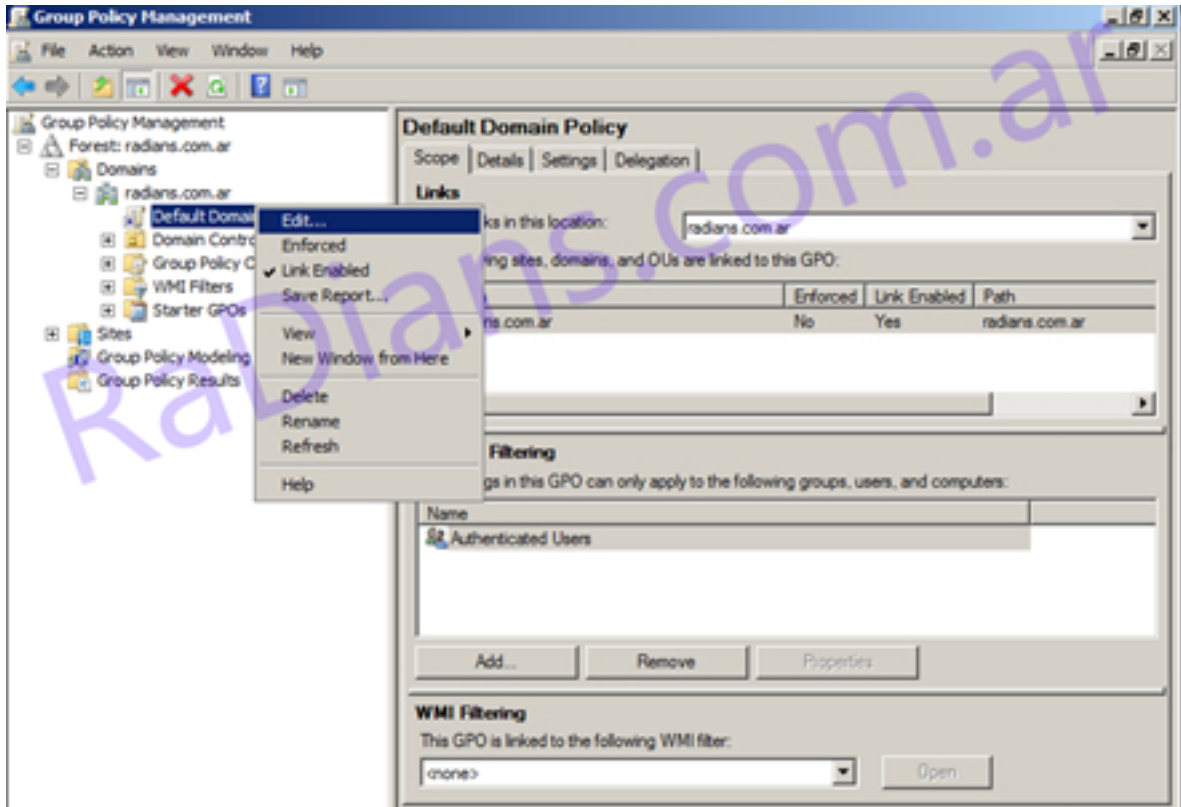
Group Policy Management

File Action View Window Help

Group Policy Management
Forest: radians.com.ar
Domains
radians.com.ar
Default Domai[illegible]
Domain Contro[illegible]
Group Policy O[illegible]
WMI Filters
Starter GPOs
Sites
Group Policy Modeling
Group Policy Results

Edit...
Enforced
Link Enabled
Save Report...
View
New Window from Here
Delete
Rename
Refresh
Help

Default Domain Policy

Scope | Details | Settings | Delegation

Links

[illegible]ks in this location: radians.com.ar

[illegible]ing sites, domains, and OUs are linked to this GPO:

| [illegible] | Enforced | Link Enabled | Path |
|---|---|---|---|
| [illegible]s.com.ar | No | Yes | radians.com.ar |

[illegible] Filtering

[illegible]gs in this GPO can only apply to the following groups, users, and computers:

| Name |
|---|
| Authenticated Users |

Add... Remove Properties

WMI Filtering

This GPO is linked to the following WMI filter:

<none>

Open

RaDians.com.ar